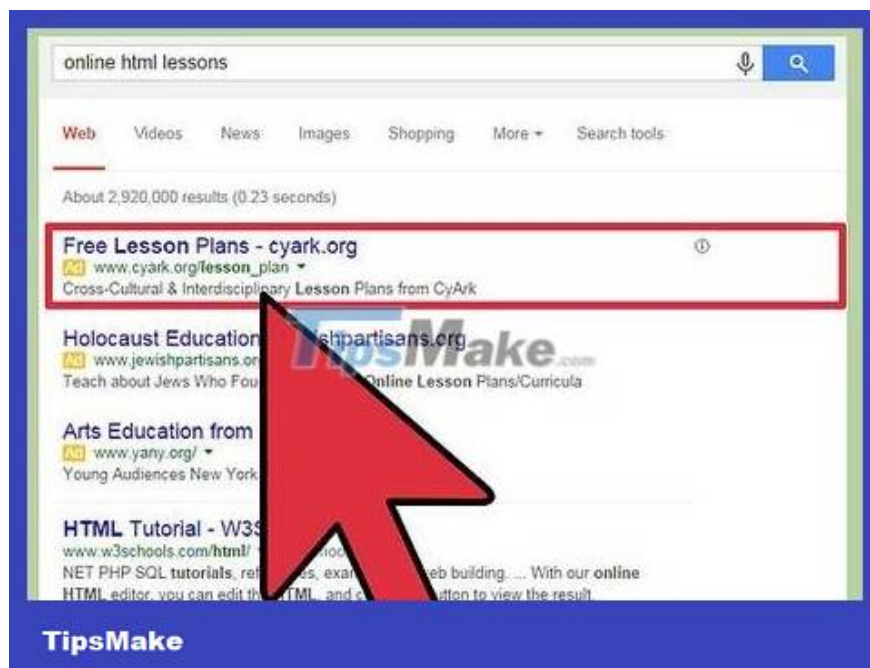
online html lessons

Web Videos News Images Shopping More Search tools

About 2,920,000 results (0.23 seconds)

Free Lesson Plans - cyark.org
Ad www.cyark.org/lesson_plan
Cross-Cultural & Interdisciplinary Lesson Plans from CyArk

Holocaust Education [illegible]shpartisans.org
Ad www.jewishpartisans.or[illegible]
Teach about Jews Who Fou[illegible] Online Lesson Plans/Curricula

TipsMake.com

Arts Education from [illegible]
Ad www.yany.org/
Young Audiences New York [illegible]

HTML Tutorial - W3S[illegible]
www.w3schools.com/html/ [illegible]
NET PHP SQL tutorials, ref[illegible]es, exa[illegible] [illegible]eb building. ... With our online HTML editor, you can edit th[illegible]TML, and c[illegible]tton to view the result

TipsMake